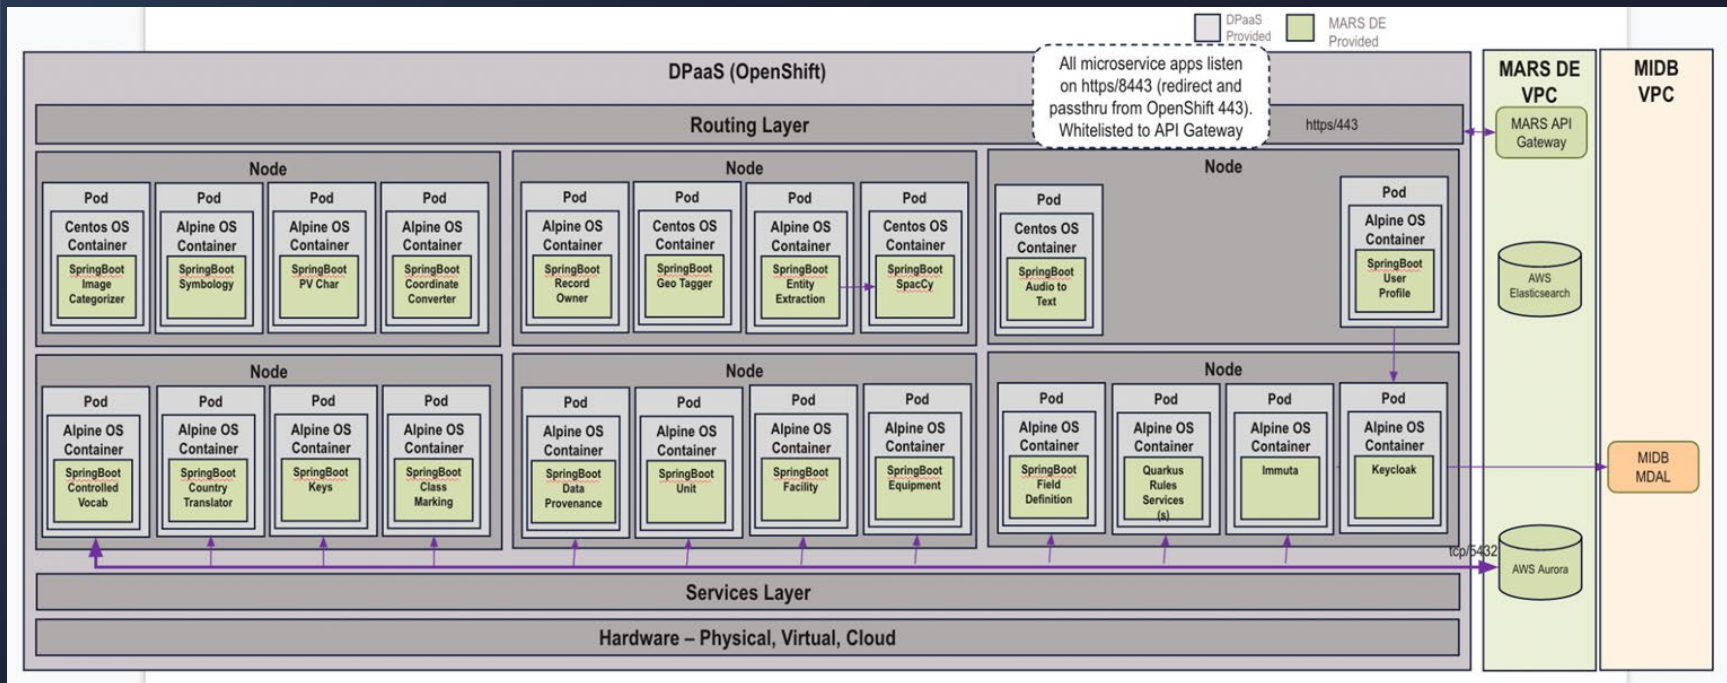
DPaaS Provided
MARS DE Provided

DPaaS (OpenShift)

All microservice apps listen on https/8443 (redirect and passthru from OpenShift 443). Whitelisted to API Gateway

Routing Layer

https/443

MARS DE VPC

MIDB VPC

MARS API Gateway

Node
Pod
Centos OS Container
SpringBoot Image Categorizer
Pod
Alpine OS Container
SpringBoot Symbology
Pod
Alpine OS Container
SpringBoot PV Char
Pod
Alpine OS Container
SpringBoot Coordinate Converter

Node
Pod
Alpine OS Container
SpringBoot Record Owner
Pod
Centos OS Container
SpringBoot Geo Tagger
Pod
Alpine OS Container
SpringBoot Entity Extraction
Pod
Centos OS Container
SpringBoot SpacCy

Node
Pod
Centos OS Container
SpringBoot Audio to Text
Pod
Alpine OS Container
SpringBoot User Profile

AWS Elasticsearch

Node
Pod
Alpine OS Container
SpringBoot Controlled Vocab
Pod
Alpine OS Container
SpringBoot Country Translator
Pod
Alpine OS Container
SpringBoot Keys
Pod
Alpine OS Container
SpringBoot Class Marking

Node
Pod
Alpine OS Container
SpringBoot Data Provenance
Pod
Alpine OS Container
SpringBoot Unit
Pod
Alpine OS Container
SpringBoot Facility
Pod
Alpine OS Container
SpringBoot Equipment

Node
Pod
Alpine OS Container
SpringBoot Field Definition
Pod
Alpine OS Container
Quarkus Rules Services (s)
Pod
Alpine OS Container
Immuta
Pod
Alpine OS Container
Keycloak

MIDB MDAL

tcp/5432

AWS Aurora

Services Layer

Hardware – Physical, Virtual, Cloud